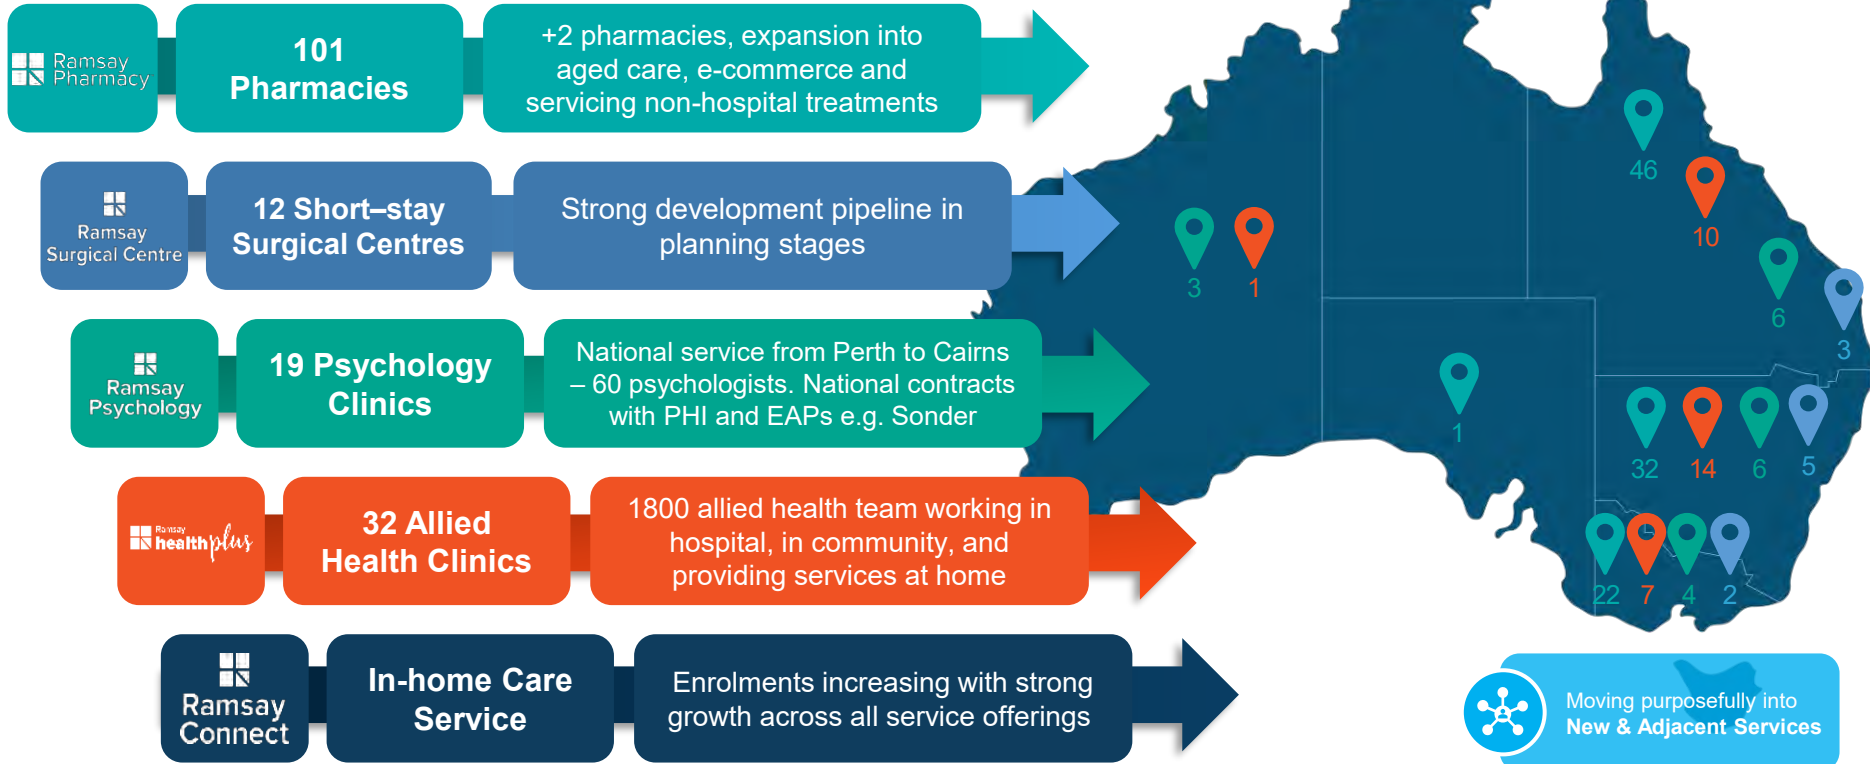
Ramsay Pharmacy

101 Pharmacies

+2 pharmacies, expansion into aged care, e-commerce and servicing non-hospital treatments

Ramsay Surgical Centre

12 Short–stay Surgical Centres

Strong development pipeline in planning stages

Ramsay Psychology

19 Psychology Clinics

National service from Perth to Cairns – 60 psychologists. National contracts with PHI and EAPs e.g. Sonder

Ramsay healthplus

32 Allied Health Clinics

1800 allied health team working in hospital, in community, and providing services at home

Ramsay Connect

In-home Care Service

Enrolments increasing with strong growth across all service offerings

3
1
46
10
6
3
1
32
14
6
5
22
7
4
2

Moving purposefully into New & Adjacent Services